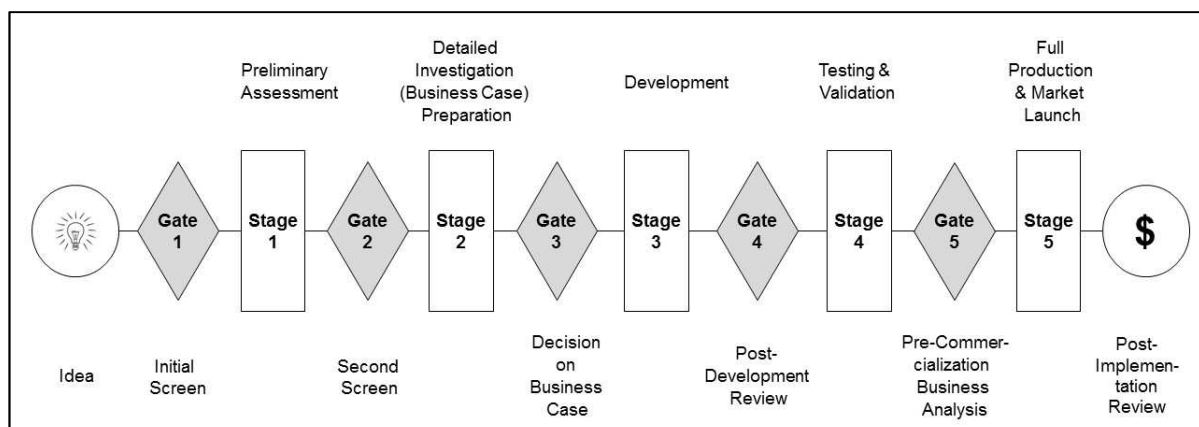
Preliminary Assessment

Detailed Investigation (Business Case) Preparation

Development

Testing & Validation

Full Production & Market Launch

Gate 1

Stage 1

Gate 2

Stage 2

Gate 3

Stage 3

Gate 4

Stage 4

Gate 5

Stage 5

$

Idea

Initial Screen

Second Screen

Decision on Business Case

Post-Development Review

Pre-Commercialization Business Analysis

Post-Implementation Review